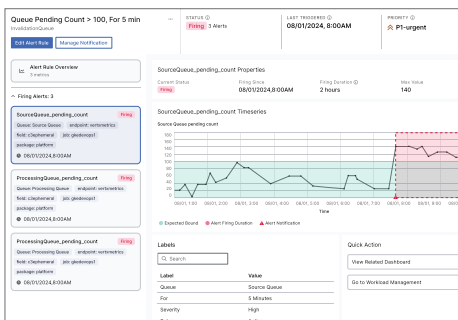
Queue Pending Count > 100, For 5 min
InvalidationQueue

Edit Alert Rule
Manage Notification

STATUS
Firing 3 Alerts

LAST TRIGGERED
08/01/2024, 8:00AM

PRIORITY
P1-urgent

Alert Rule Overview
5 metrics

Firing Alerts: 3

SourceQueue_pending_count
Firing
Queue: Source Queue
endpoint: nrtmetrics
fluid: c3ephemeral
job: gleckerops1
package: platform
08/01/2024,8:00AM

ProcessingQueue_pending_count
Firing
Queue: Processing Queue
endpoint: nrtmetrics
fluid: c3ephemeral
job: gleckerops1
package: platform
08/01/2024,8:00AM

ProcessingQueue_pending_count
Firing
Queue: Processing Queue
endpoint: nrtmetrics
fluid: c3ephemeral
job: gleckerops1
package: platform
08/01/2024,8:00AM

SourceQueue_pending_count Properties

| Current Status | Firing Since | Firing Duration | Max Value |
|---|---|---|---|
| Firing | 08/01/2024,8:00AM | 2 hours | 140 |

SourceQueue_pending_count Timeseries

Source Queue pending count

180
160
140
120
100
80
60
40
20
0

08/01, 1:00
08/01, 2:00
08/01, 3:00
08/01, 4:00
08/01, 5:00
08/01, 6:00
08/01, 7:00
08/01, 8:00
08/01, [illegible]

Time

Expected Bound
Alert Firing Duration
Alert Notification

Labels

Search

| Label | Value |
|---|---|
| Queue | Source Queue |
| For | 5 Minutes |
| Severity | High |

Quick Action

View Related Dashboard

Go to Workload Management